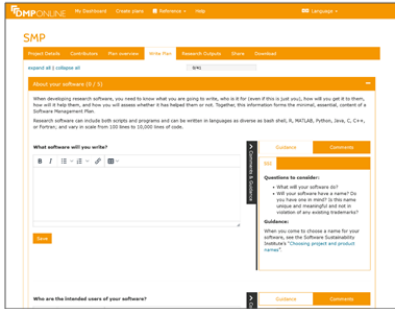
DMPONLINE

My Dashboard Create plans Reference Help Language

SMP

Project Details Contributors Plan overview Write Plan Research Outputs Share Download

expand all | collapse all SMI

About your software (0 / 5)

When developing research software, you need to know what you are going to write, who is it for (even if this is just you), how will you get it to them, how will it help them, and how you will assess whether it has helped them or not. Together, this information forms the minimal, essential, content of a Software Management Plan.

Research software can include both scripts and programs and can be written in languages as diverse as bash shell, R, MATLAB, Python, Java, C, C++, or Fortran, and vary in scale from 100 lines to 10,000 lines of code.

What software will you write?

Save

Comments & Guidance

Guidance Comments

SSI

Questions to consider:
• What will your software do?
• Will your software have a name? Do you have one in mind? Is this name unique and meaningful and not in violation of any existing trademarks?

Guidance:

When you come to choose a name for your software, see the Software Sustainability Institute's "Choosing project and product names".

Who are the intended users of your software?

Guidance Comments